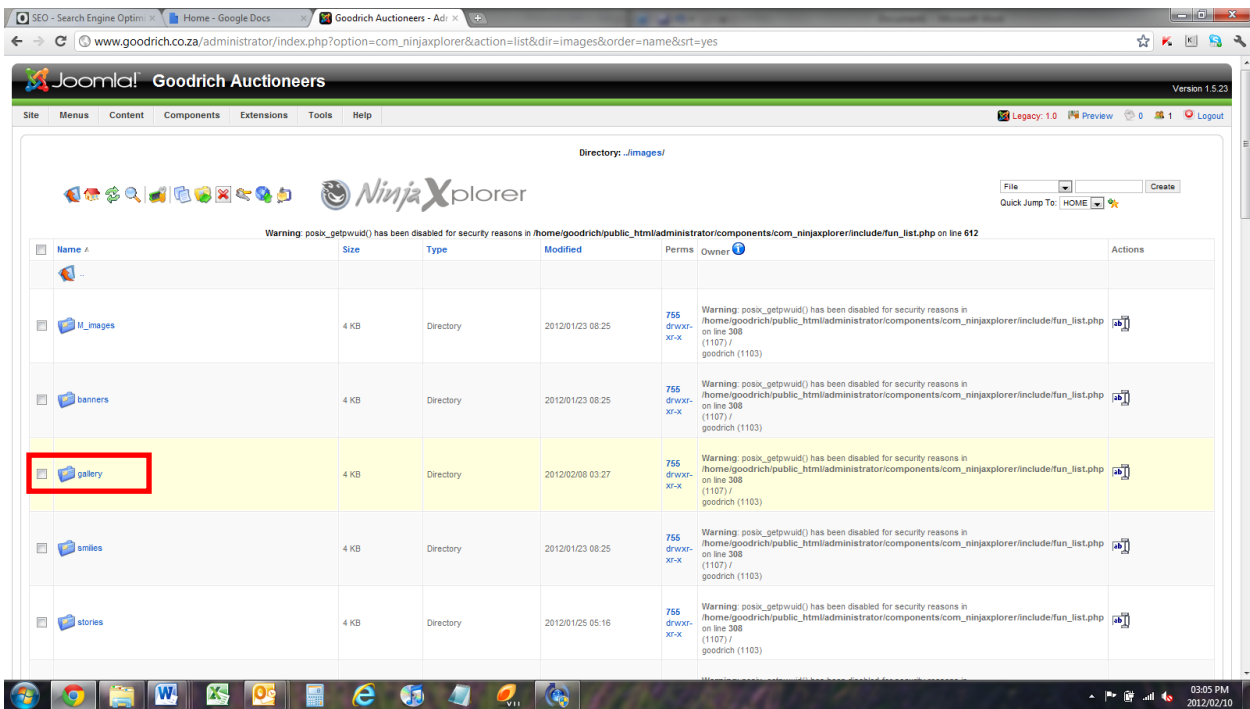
SEO - Search Engine Optim | Home - Google Docs | Goodrich Auctioneers - Adr

www.goodrich.co.za/administrator/index.php?option=com_ninjaxplorer&action=list&dir=images&order=name&srt=yes

Joomla! Goodrich Auctioneers

Version 1.5.23

Site | Menus | Content | Components | Extensions | Tools | Help

Legacy: 1.0 | Preview | 0 | 1 | Logout

Directory: ../images/

NinjaXplorer

File | Create

Quick Jump To: HOME

Warning: posix_getpwuid() has been disabled for security reasons in /home/goodrich/public_html/administrator/components/com_ninjaxplorer/include/fun_list.php on line 612

| | Name | Size | Type | Modified | Perms | Owner | Actions |
|---|---|---|---|---|---|---|---|
| | .. | | | | | | |
| | M_images | 4 KB | Directory | 2012/01/23 08:25 | 755 drwxr-xr-x | Warning: posix_getpwuid() has been disabled for security reasons in /home/goodrich/public_html/administrator/components/com_ninjaxplorer/include/fun_list.php on line 308 (1107) / goodrich (1103) | |
| | banners | 4 KB | Directory | 2012/01/23 08:25 | 755 drwxr-xr-x | Warning: posix_getpwuid() has been disabled for security reasons in /home/goodrich/public_html/administrator/components/com_ninjaxplorer/include/fun_list.php on line 308 (1107) / goodrich (1103) | |
| | gallery | 4 KB | Directory | 2012/02/08 03:27 | 755 drwxr-xr-x | Warning: posix_getpwuid() has been disabled for security reasons in /home/goodrich/public_html/administrator/components/com_ninjaxplorer/include/fun_list.php on line 308 (1107) / goodrich (1103) | |
| | smilies | 4 KB | Directory | 2012/01/23 08:25 | 755 drwxr-xr-x | Warning: posix_getpwuid() has been disabled for security reasons in /home/goodrich/public_html/administrator/components/com_ninjaxplorer/include/fun_list.php on line 308 (1107) / goodrich (1103) | |
| | stories | 4 KB | Directory | 2012/01/25 05:16 | 755 drwxr-xr-x | Warning: posix_getpwuid() has been disabled for security reasons in /home/goodrich/public_html/administrator/components/com_ninjaxplorer/include/fun_list.php on line 308 (1107) / goodrich (1103) | |

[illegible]

03:05 PM
2012/02/10